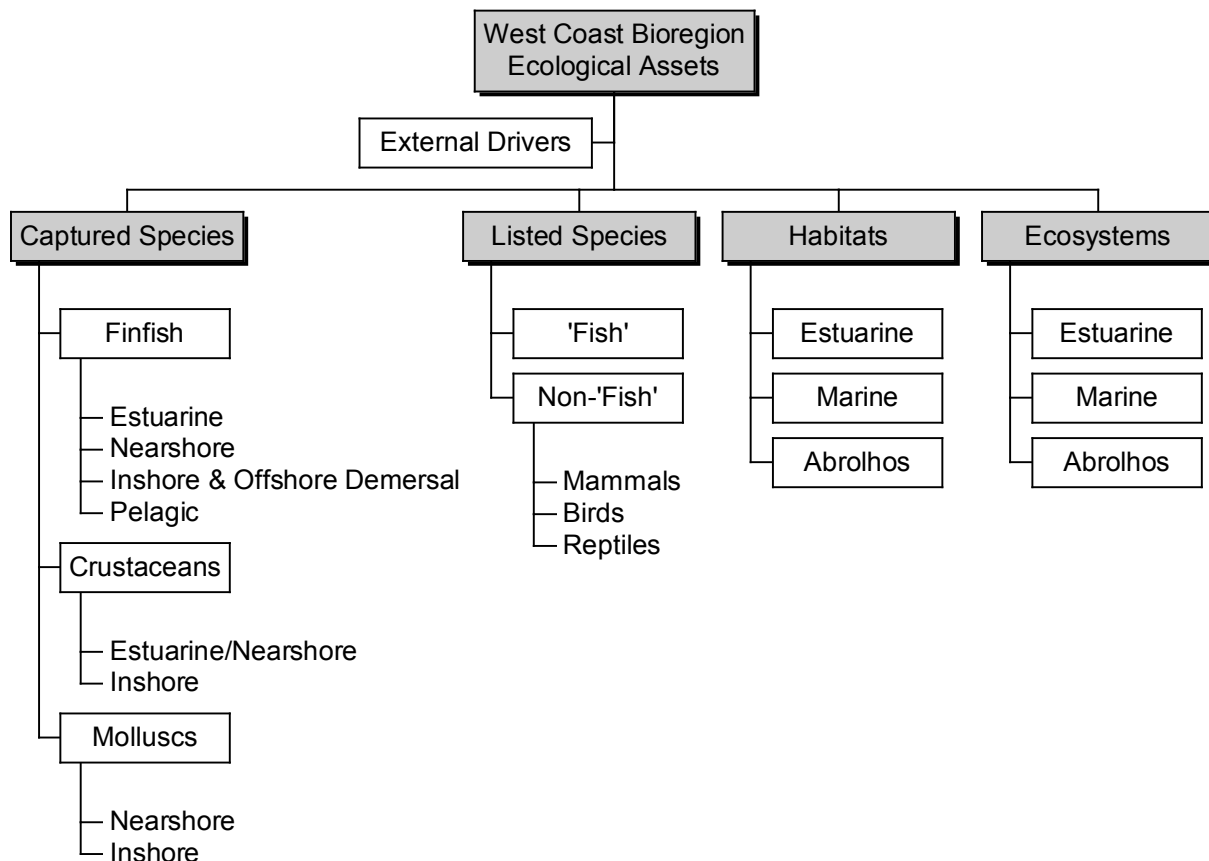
West Coast Bioregion Ecological Assets

External Drivers

Captured Species

Finfish
Estuarine
Nearshore
Inshore & Offshore Demersal
Pelagic

Crustaceans
Estuarine/Nearshore
Inshore

Molluscs
Nearshore
Inshore

Listed Species

'Fish'

Non-'Fish'
Mammals
Birds
Reptiles

Habitats

Estuarine
Marine
Abrolhos

Ecosystems

Estuarine
Marine
Abrolhos